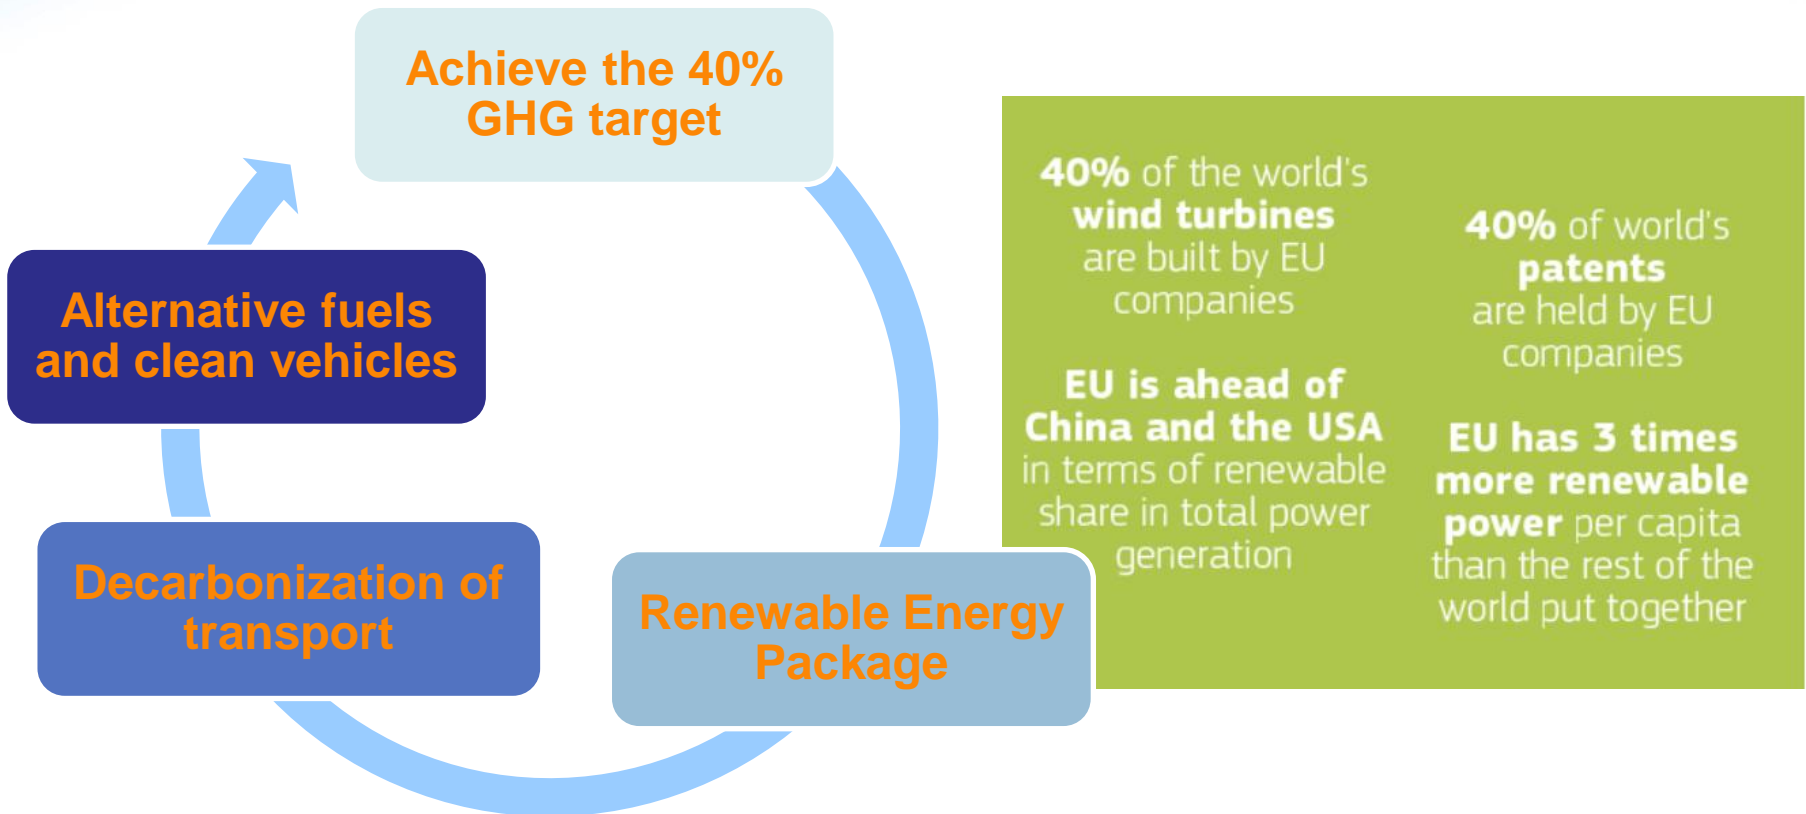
Achieve the 40% GHG target

Renewable Energy Package

Decarbonization of transport

Alternative fuels and clean vehicles

40% of the world's wind turbines are built by EU companies

EU is ahead of China and the USA in terms of renewable share in total power generation

40% of world's patents are held by EU companies

EU has 3 times more renewable power per capita than the rest of the world put together